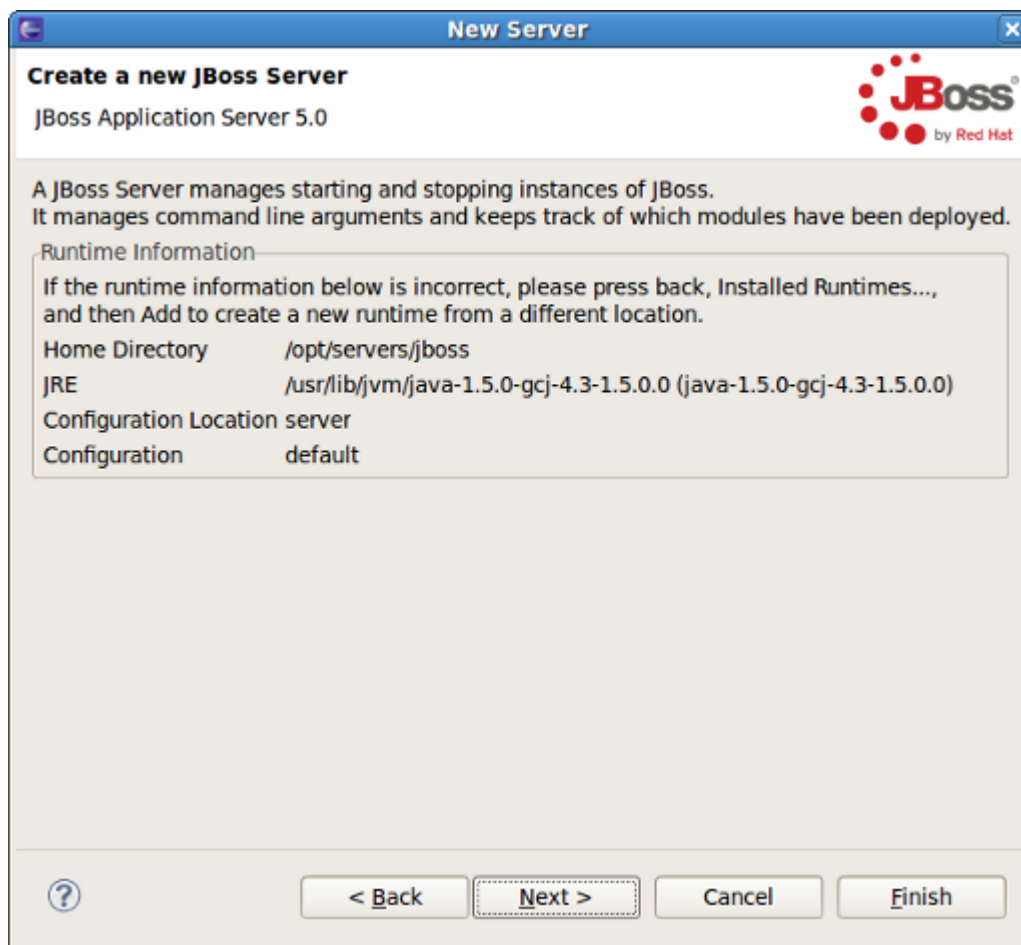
New Server

Create a new JBoss Server

JBoss Application Server 5.0

JBoss by Red Hat

A JBoss Server manages starting and stopping instances of JBoss.
It manages command line arguments and keeps track of which modules have been deployed.

Runtime Information

If the runtime information below is incorrect, please press back, Installed Runtimes..., and then Add to create a new runtime from a different location.

| | |
|---|---|
| Home Directory | /opt/servers/jboss |
| JRE | /usr/lib/jvm/java-1.5.0-gcj-4.3-1.5.0.0 (java-1.5.0-gcj-4.3-1.5.0.0) |
| Configuration Location | server |
| Configuration | default |

?

< Back

Next >

Cancel

Finish